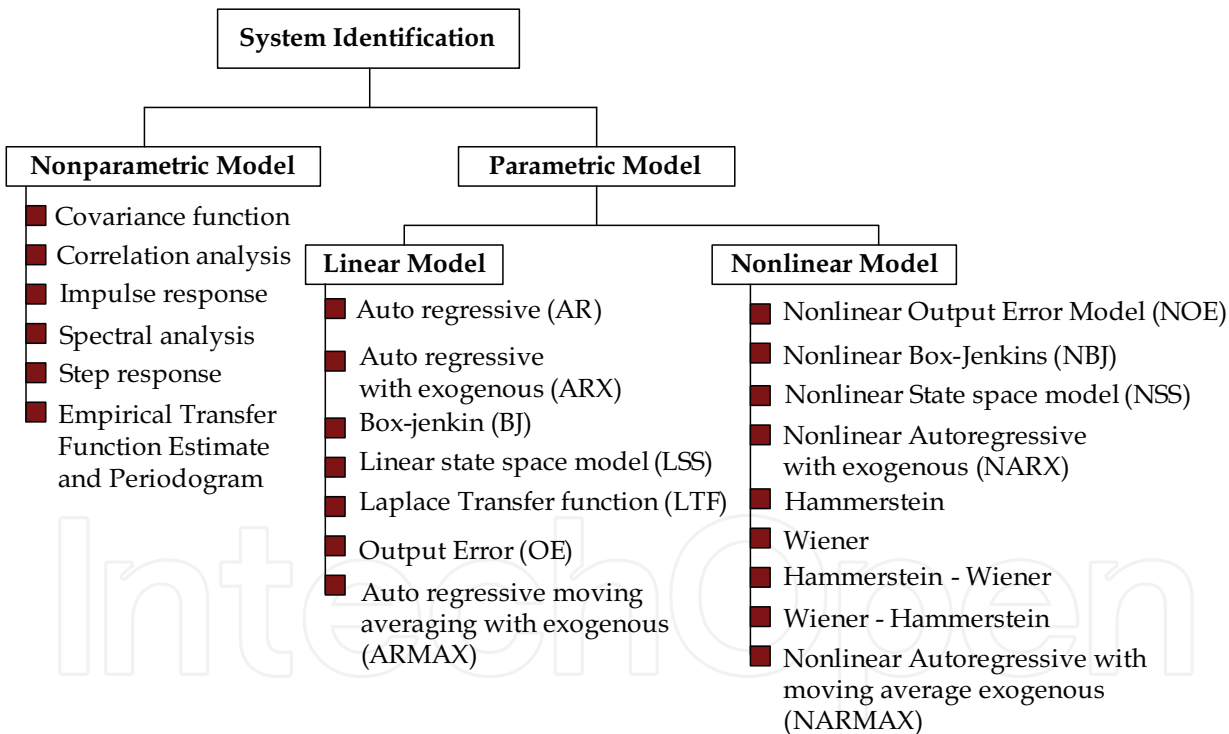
System Identification

Nonparametric Model

Covariance function
Correlation analysis
Impulse response
Spectral analysis
Step response
Empirical Transfer Function Estimate and Periodogram

Parametric Model

Linear Model

Auto regressive (AR)
Auto regressive with exogenous (ARX)
Box-jenkin (BJ)
Linear state space model (LSS)
Laplace Transfer function (LTF)
Output Error (OE)
Auto regressive moving averaging with exogenous (ARMAX)

Nonlinear Model

Nonlinear Output Error Model (NOE)
Nonlinear Box-Jenkins (NBJ)
Nonlinear State space model (NSS)
Nonlinear Autoregressive with exogenous (NARX)
Hammerstein
Wiener
Hammerstein - Wiener
Wiener - Hammerstein
Nonlinear Autoregressive with moving average exogenous (NARMAX)

IntechOpen